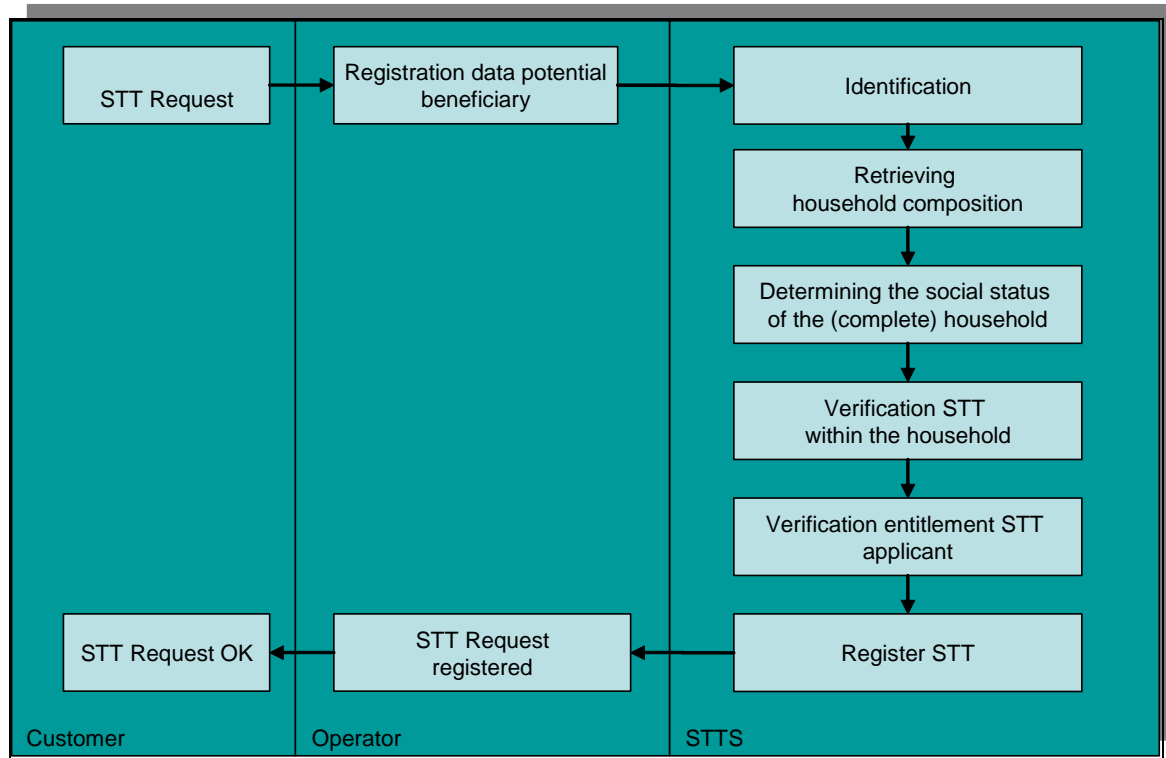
STT Request

Registration data potential beneficiary

Identification

Retrieving household composition

Determining the social status of the (complete) household

Verification STT within the household

Verification entitlement STT applicant

Register STT

STT Request registered

STT Request OK

Customer

Operator

STTS